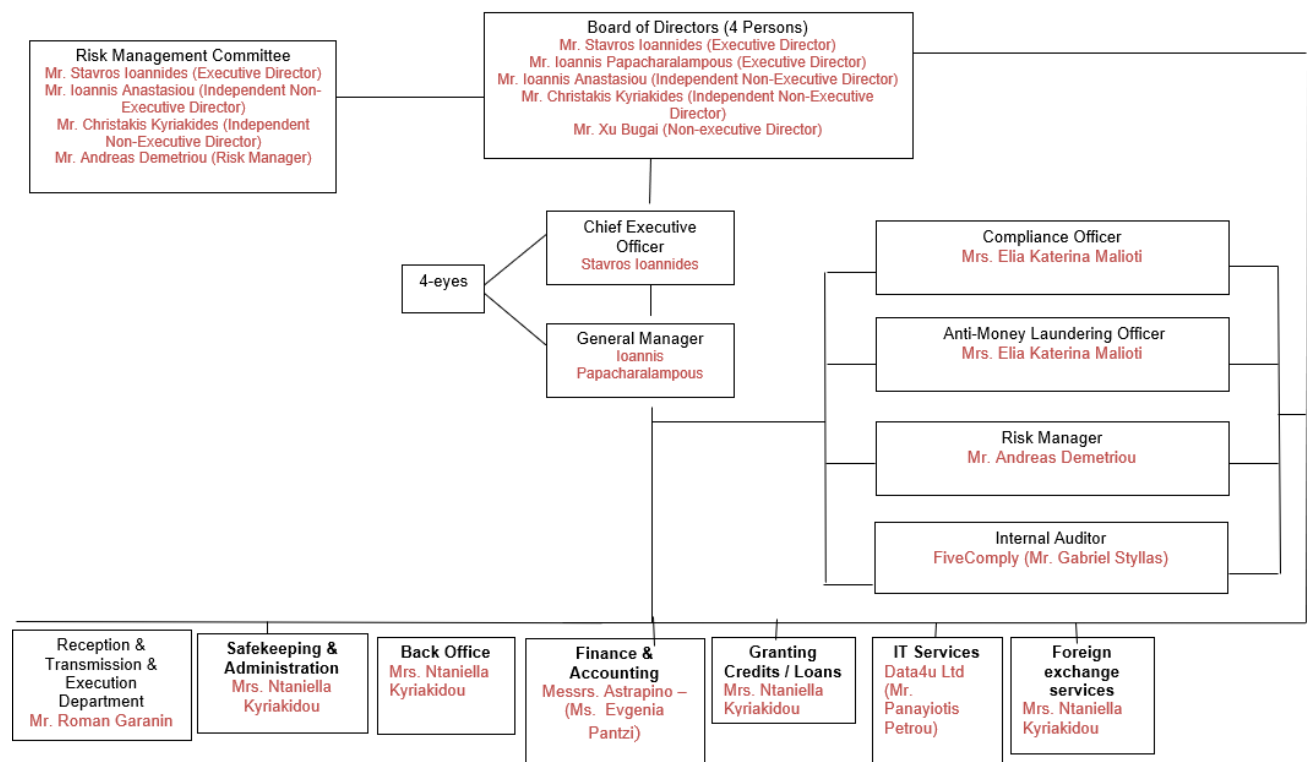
Risk Management Committee
Mr. Stavros Ioannides (Executive Director)
Mr. Ioannis Anastasiou (Independent Non-Executive Director)
Mr. Christakis Kyriakides (Independent Non-Executive Director)
Mr. Andreas Demetriou (Risk Manager)

Board of Directors (4 Persons)
Mr. Stavros Ioannides (Executive Director)
Mr. Ioannis Papacharalampous (Executive Director)
Mr. Ioannis Anastasiou (Independent Non-Executive Director)
Mr. Christakis Kyriakides (Independent Non-Executive Director)
Mr. Xu Bugai (Non-executive Director)

4-eyes

Chief Executive Officer
Stavros Ioannides

General Manager
Ioannis Papacharalampous

Compliance Officer
Mrs. Elia Katerina Malioti

Anti-Money Laundering Officer
Mrs. Elia Katerina Malioti

Risk Manager
Mr. Andreas Demetriou

Internal Auditor
FiveComply (Mr. Gabriel Styllas)

Reception & Transmission & Execution Department
Mr. Roman Garanin

Safekeeping & Administration
Mrs. Ntaniella Kyriakidou

Back Office
Mrs. Ntaniella Kyriakidou

Finance & Accounting
Messrs. Astrapino – (Ms. Evgenia Pantzi)

Granting Credits / Loans
Mrs. Ntaniella Kyriakidou

IT Services
Data4u Ltd (Mr. Panayiotis Petrou)

Foreign exchange services
Mrs. Ntaniella Kyriakidou